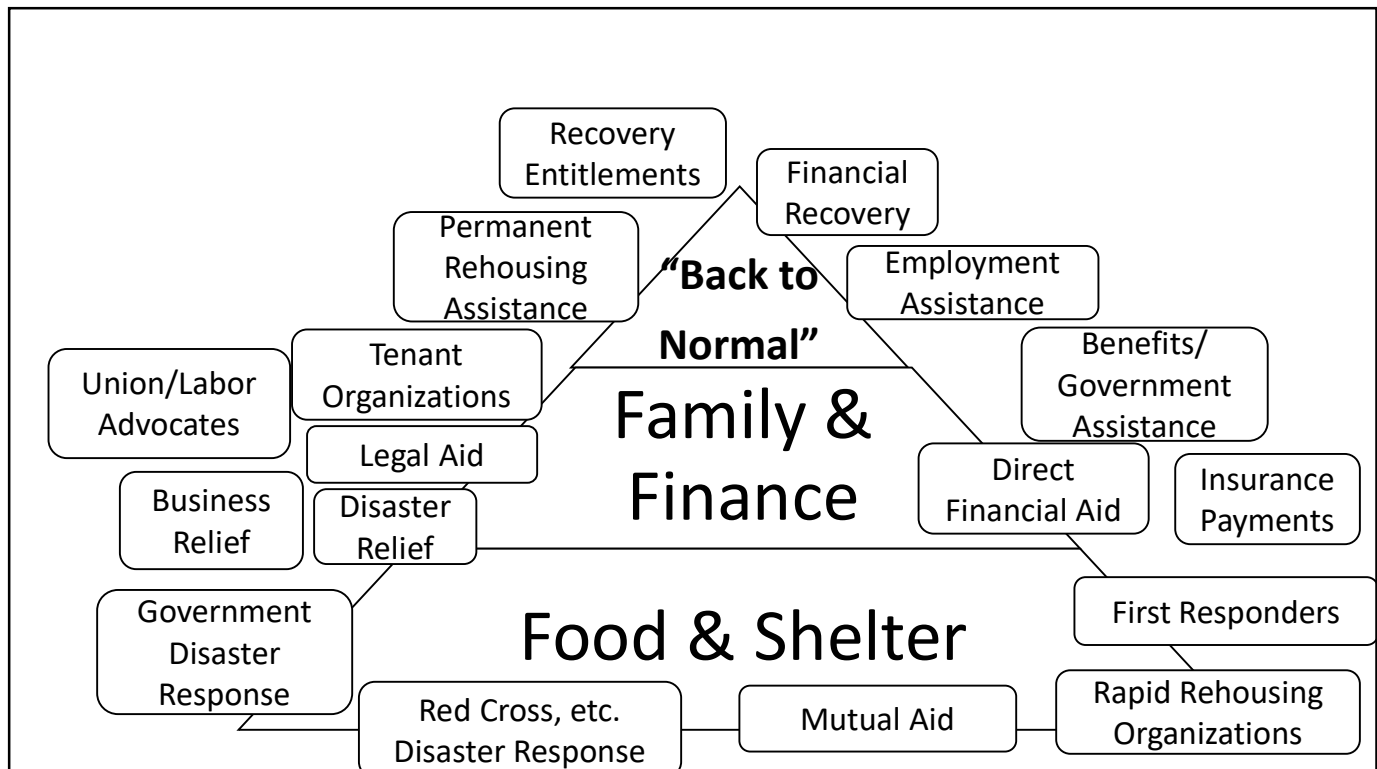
Recovery Entitlements

Financial Recovery

Permanent Rehousing Assistance

"Back to Normal"

Employment Assistance

Tenant Organizations

Union/Labor Advocates

Benefits/ Government Assistance

Family & Finance

Legal Aid

Direct Financial Aid

Insurance Payments

Business Relief

Disaster Relief

Government Disaster Response

Food & Shelter

First Responders

Rapid Rehousing Organizations

Red Cross, etc. Disaster Response

Mutual Aid